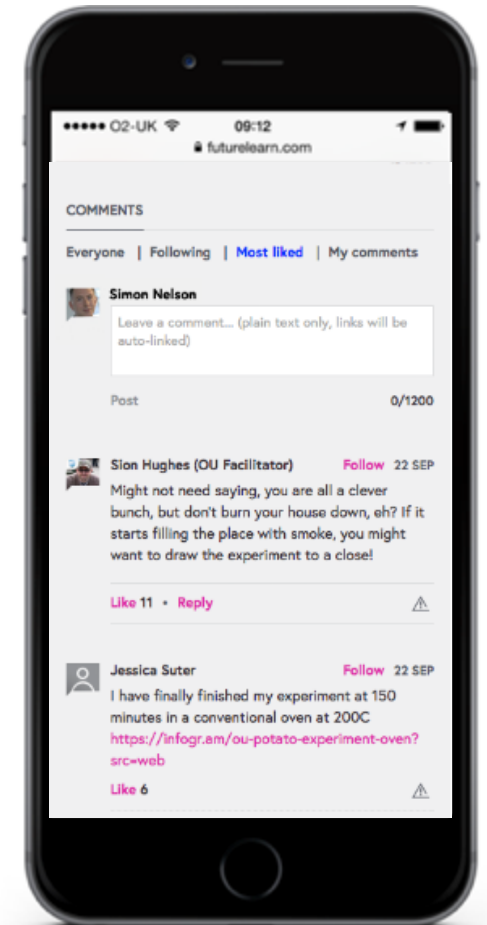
●●●●● O2-UK 09:12
futurelearn.com

COMMENTS

Everyone | Following | Most liked | My comments

Simon Nelson
Leave a comment... (plain text only, links will be auto-linked)

Post 0/1200

Sion Hughes (OU Facilitator) Follow 22 SEP
Might not need saying, you are all a clever bunch, but don't burn your house down, eh? If it starts filling the place with smoke, you might want to draw the experiment to a close!

Like 11 • Reply

Jessica Suter Follow 22 SEP
I have finally finished my experiment at 150 minutes in a conventional oven at 200C https://infogr.am/ou-potato-experiment-oven?src=web

Like 6